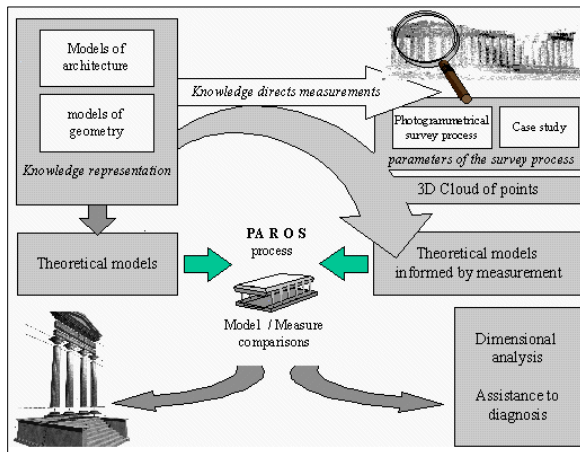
Models of architecture

models of geometry

Knowledge representation

Knowledge directs measurements

Photogrammetrical survey process

Case study

parameters of the survey process

3D Cloud of points

Theoretical models

PAROS process

Theoretical models informed by measurement

Model / Measure comparisons

Dimensional analysis

Assistance to diagnosis